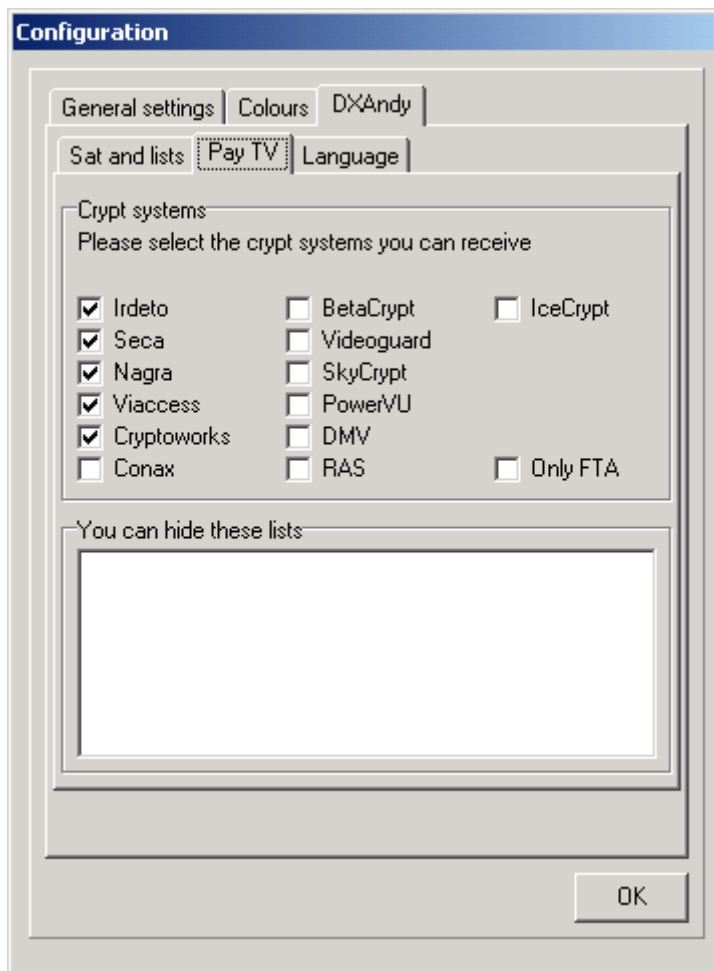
Configuration

General settings | Colours | DXAndy

Sat and lists | Pay TV | Language

Crypt systems
Please select the crypt systems you can receive

☑ Irdeto
☑ Seca
☑ Nagra
☑ Viaccess
☑ Cryptoworks
☐ Conax

☐ BetaCrypt
☐ Videoguard
☐ SkyCrypt
☐ PowerVU
☐ DMV
☐ RAS

☐ IceCrypt
☐ Only FTA

You can hide these lists

OK